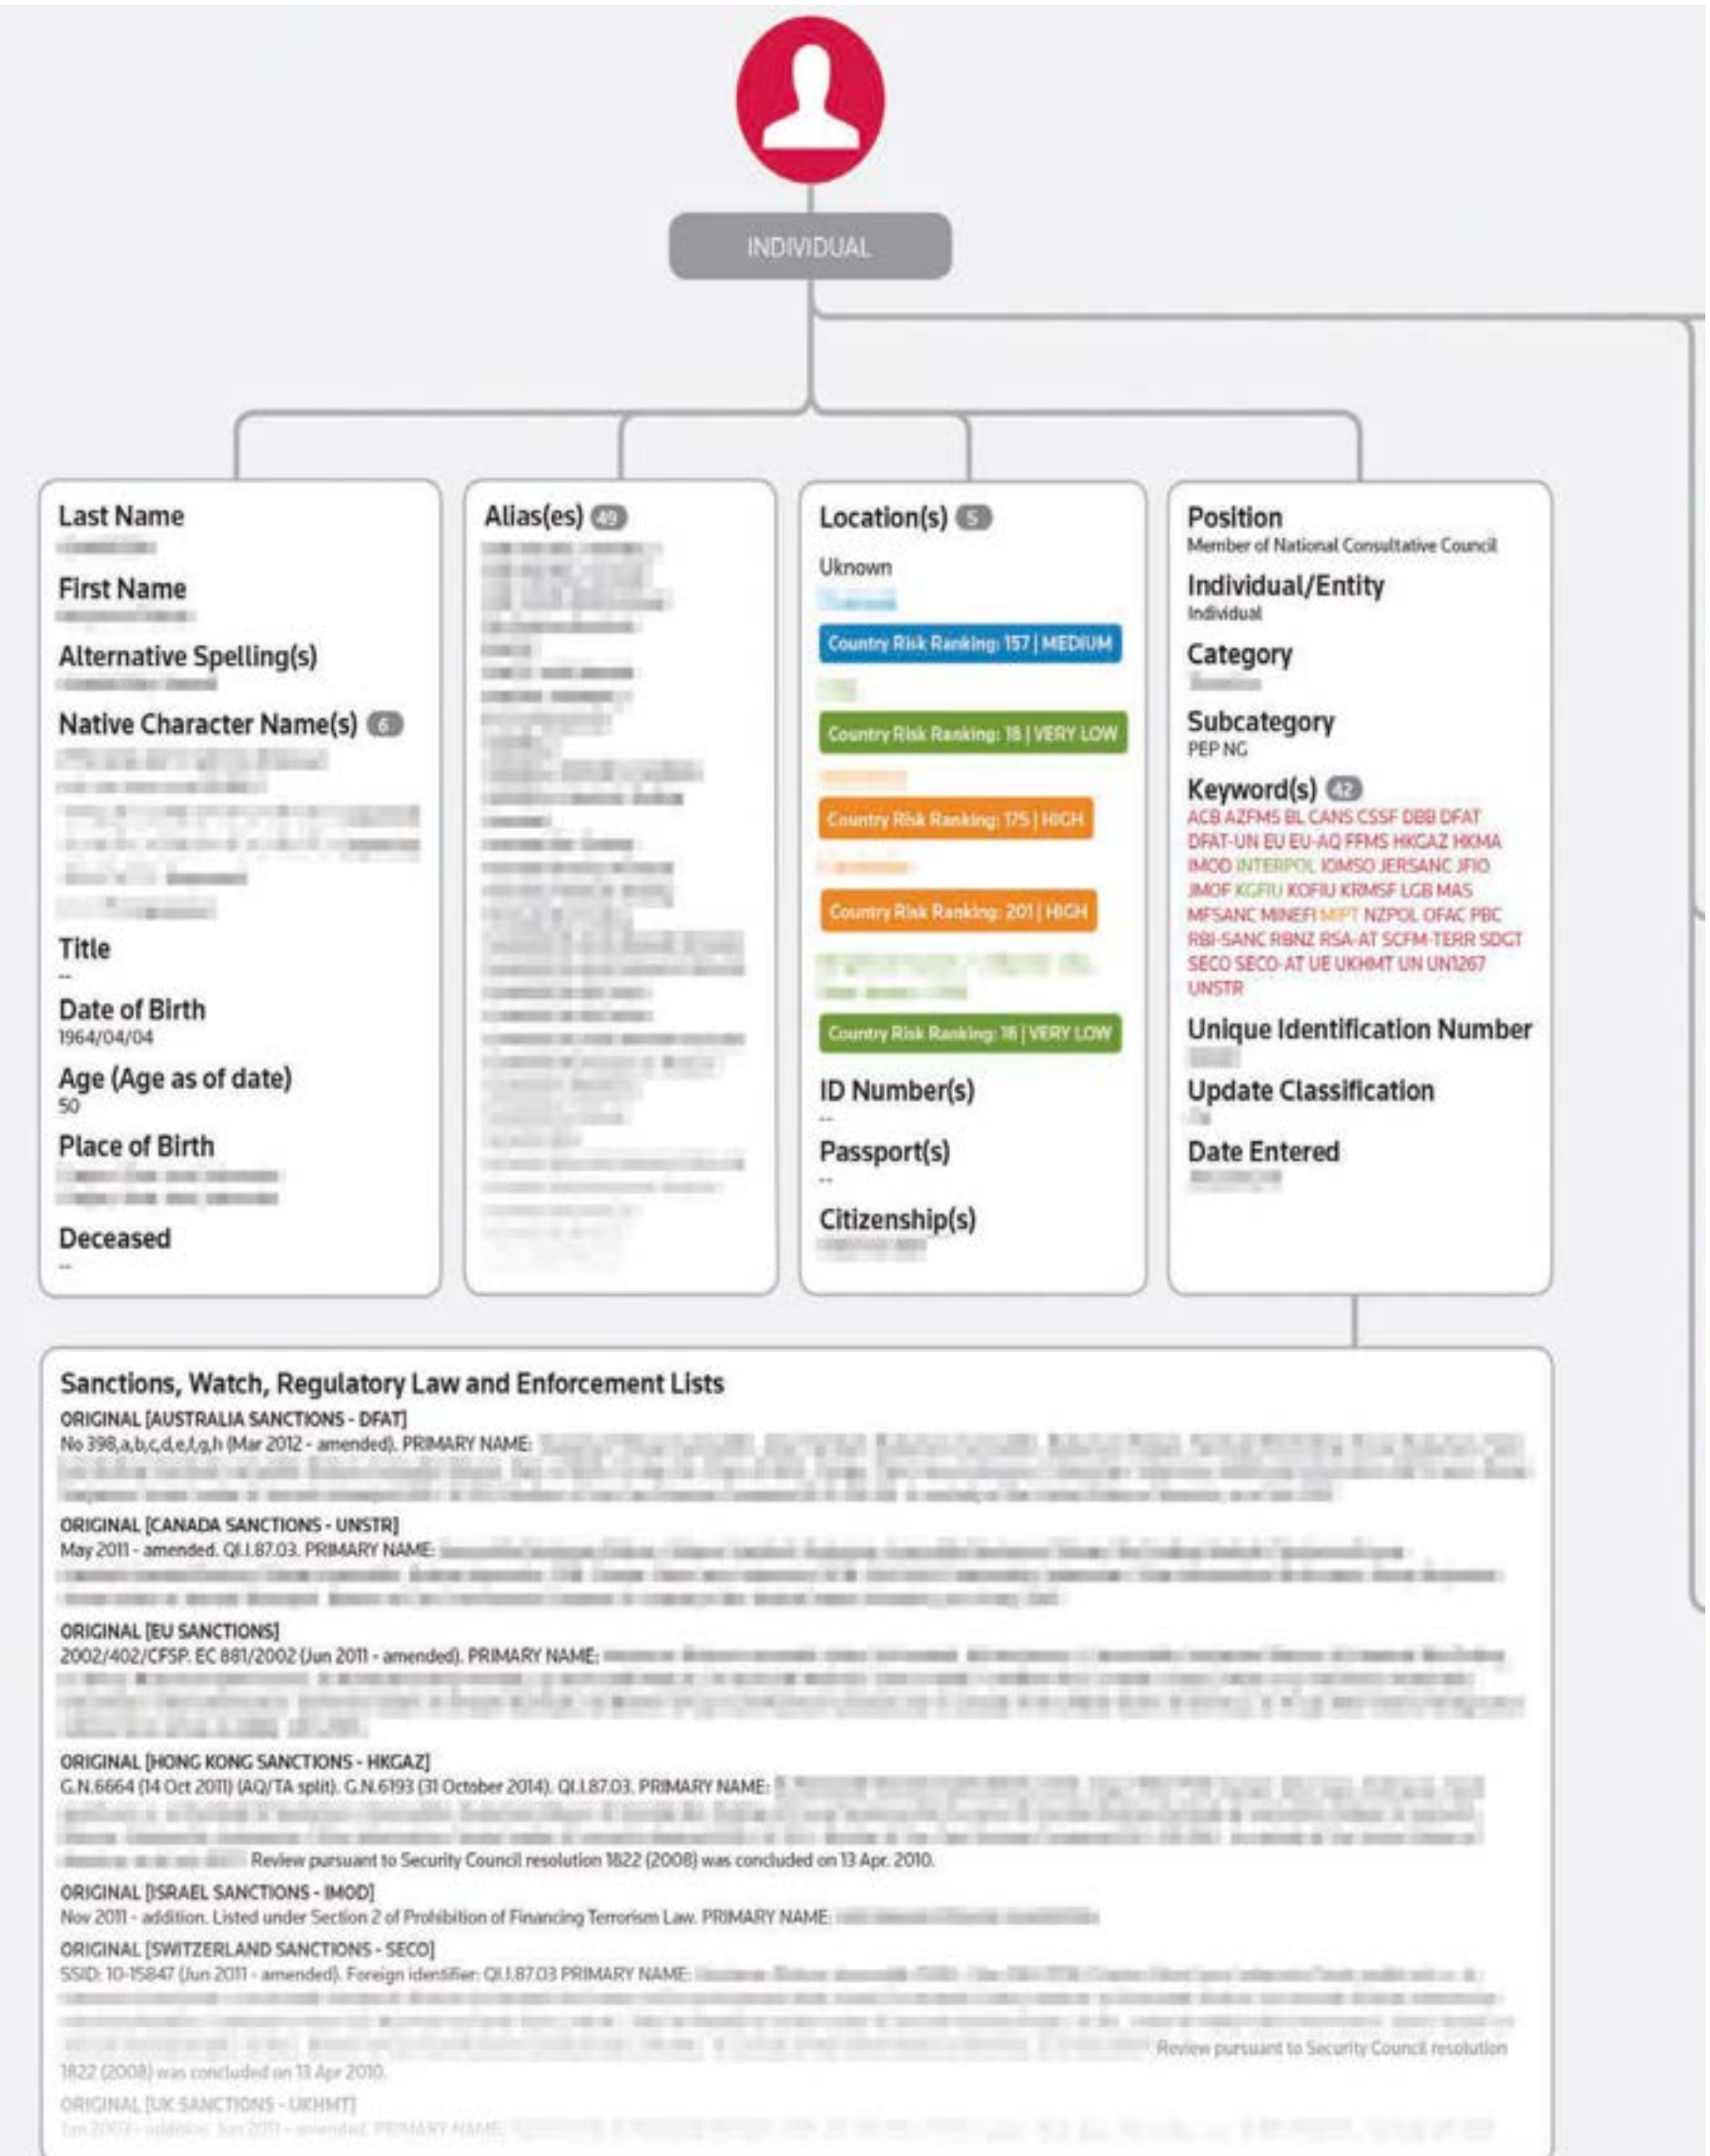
INDIVIDUAL

Last Name
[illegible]

First Name
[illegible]

Alternative Spelling(s)
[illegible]

Native Character Name(s) 6
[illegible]

Title
--

Date of Birth
1964/04/04

Age (Age as of date)
50

Place of Birth
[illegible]

Deceased
--

Alias(es) 49
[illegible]

Location(s) 5
Uknown
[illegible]
Country Risk Ranking: 157 | MEDIUM
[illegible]
Country Risk Ranking: 18 | VERY LOW
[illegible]
Country Risk Ranking: 175 | HIGH
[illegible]
Country Risk Ranking: 201 | HIGH
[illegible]
Country Risk Ranking: 18 | VERY LOW

ID Number(s)
--

Passport(s)
--

Citizenship(s)
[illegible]

Position
Member of National Consultative Council

Individual/Entity
Individual

Category
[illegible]

Subcategory
PEP NG

Keyword(s) 42
ACB AZFMS BL CANS CSSF DBB DFAT DFAT-UN EU EU-AQ FFMS HKGAZ HKMA IMOD INTERPOL IOMSO JERSANC JFIO JMOF KGFIU KOFIU KRMSF LGB MAS MFSANC MINEFI MIPT NZPOL OFAC PBC RBI-SANC RBNZ RSA-AT SCFM-TERR SDGT SECO SECO-AT UE UKHMT UN UN1267 UNSTR

Unique Identification Number
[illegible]

Update Classification
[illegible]

Date Entered
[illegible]

Sanctions, Watch, Regulatory Law and Enforcement Lists

ORIGINAL [AUSTRALIA SANCTIONS - DFAT]
No 398,a,b,c,d,e,f,g,h (Mar 2012 - amended). PRIMARY NAME: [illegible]

ORIGINAL [CANADA SANCTIONS - UNSTR]
May 2011 - amended. QI.I.87.03. PRIMARY NAME: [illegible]

ORIGINAL [EU SANCTIONS]
2002/402/CFSP. EC 881/2002 (Jun 2011 - amended). PRIMARY NAME: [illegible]

ORIGINAL [HONG KONG SANCTIONS - HKGAZ]
G.N.6664 (14 Oct 2011) (AQ/TA split). G.N.6193 (31 October 2014). QI.I.87.03. PRIMARY NAME: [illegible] Review pursuant to Security Council resolution 1822 (2008) was concluded on 13 Apr. 2010.

ORIGINAL [ISRAEL SANCTIONS - IMOD]
Nov 2011 - addition. Listed under Section 2 of Prohibition of Financing Terrorism Law. PRIMARY NAME: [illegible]

ORIGINAL [SWITZERLAND SANCTIONS - SECO]
SSID: 10-15847 (Jun 2011 - amended). Foreign identifier: QI.I.87.03 PRIMARY NAME: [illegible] Review pursuant to Security Council resolution 1822 (2008) was concluded on 13 Apr 2010.

ORIGINAL [UK SANCTIONS - UKHMT]
Jan 2009 - addition. Jun 2011 - amended. PRIMARY NAME: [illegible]